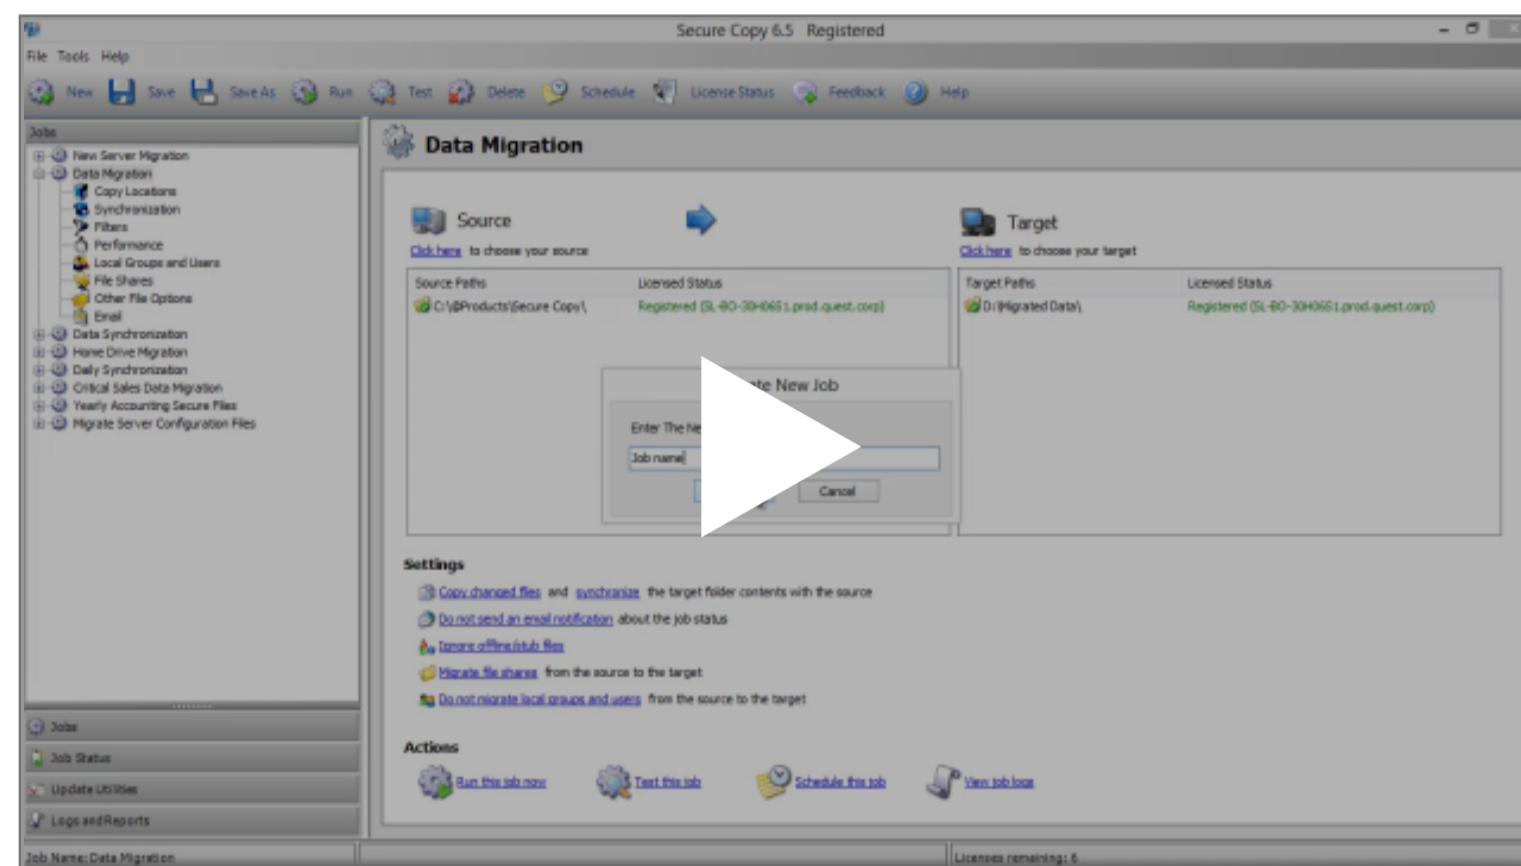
Secure Copy 6.5 Registered

File Tools Help

New Save Save As Run Test Delete Schedule License Status Feedback Help

Jobs

New Server Migration
Data Migration
Copy Locations
Synchronization
Filters
Performance
Local Groups and Users
File Shares
Other File Options
Email
Data Synchronization
Home Drive Migration
Daily Synchronization
Critical Sales Data Migration
Yearly Accounting Secure Files
Migrate Server Configuration Files

Jobs
Job Status
Update Utilities
Logs and Reports

Data Migration

Source

Click here to choose your source

| Source Paths | Licensed Status |
|---|---|
| C:\@Products\Secure Copy\ | Registered (SL-BO-30H0651.prod.quest.corp) |

Target

Click here to choose your target

| Target Paths | Licensed Status |
|---|---|
| D:\Migrated Data\ | Registered (SL-BO-30H0651.prod.quest.corp) |

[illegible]te New Job

Enter The Ne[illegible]

Job name

Cancel

Settings

Copy changed files and synchronize the target folder contents with the source
Do not send an email notification about the job status
Ignore offline/stub files
Migrate file shares from the source to the target
Do not migrate local groups and users from the source to the target

Actions

Run this job now
Test this job
Schedule this job
View job logs

Job Name: Data Migration
Licenses remaining: 6